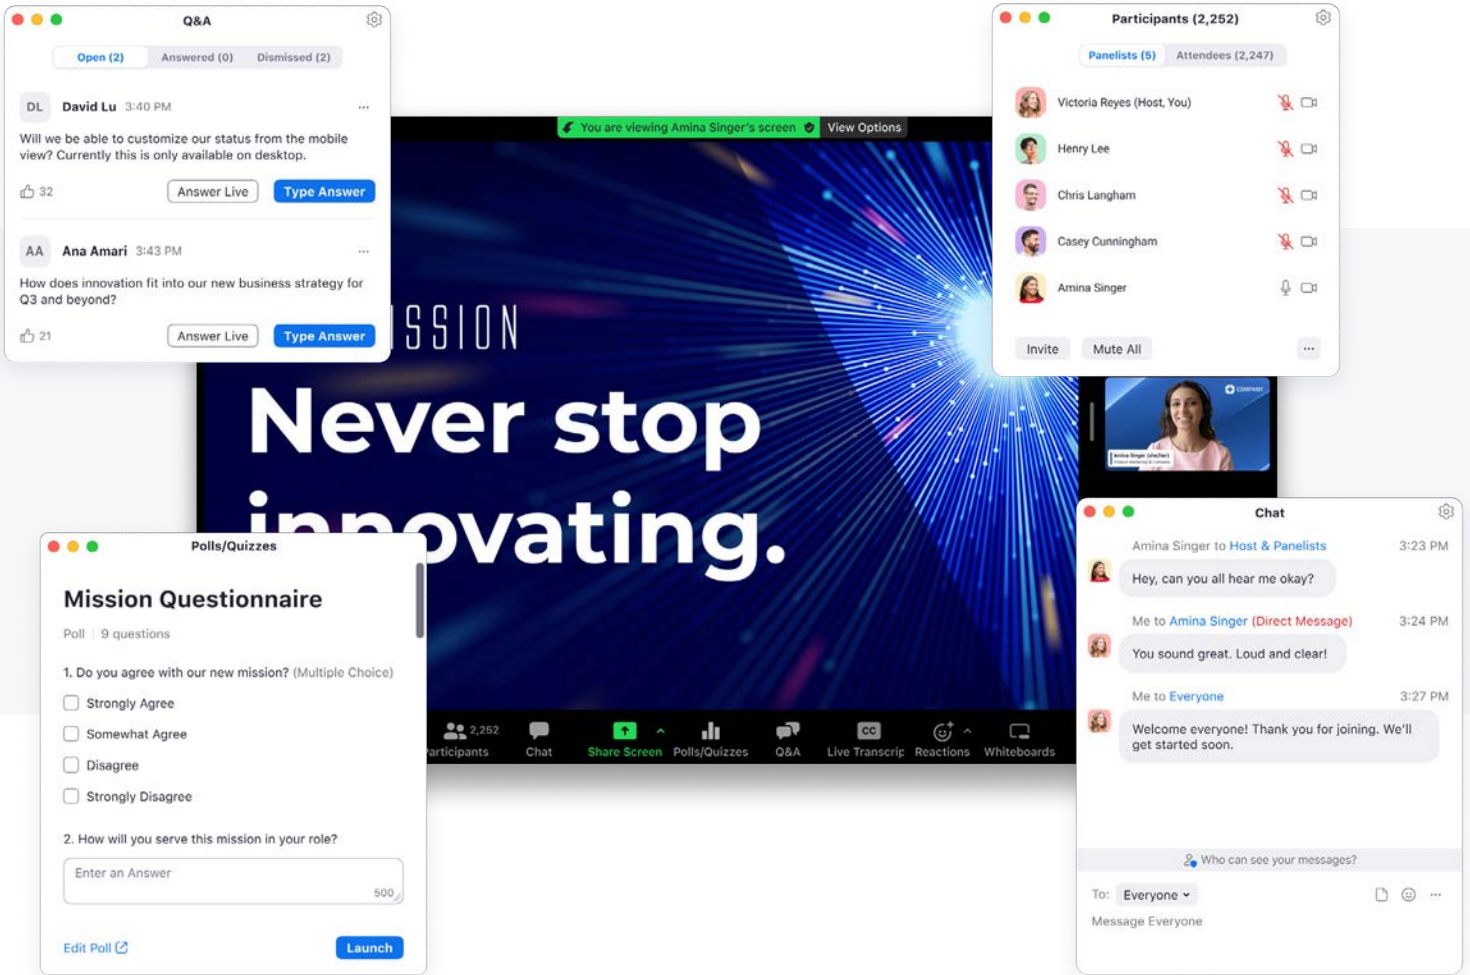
Q&A

Open (2) Answered (0) Dismissed (2)

DL David Lu 3:40 PM ···

Will we be able to customize our status from the mobile view? Currently this is only available on desktop.

32 Answer Live Type Answer

AA Ana Amari 3:43 PM ···

How does innovation fit into our new business strategy for Q3 and beyond?

21 Answer Live Type Answer

You are viewing Amina Singer's screen View Options

SSION

Never stop innovating.

Participants (2,252)

Panelists (5) Attendees (2,247)

Victoria Reyes (Host, You)

Henry Lee

Chris Langham

Casey Cunningham

Amina Singer

Invite Mute All ···

Polls/Quizzes

Mission Questionnaire

Poll | 9 questions

1. Do you agree with our new mission? (Multiple Choice)

Strongly Agree

Somewhat Agree

Disagree

Strongly Disagree

2. How will you serve this mission in your role?

Enter an Answer

500

Edit Poll Launch

2,252 Participants Chat Share Screen Polls/Quizzes Q&A Live Transcrip Reactions Whiteboards

Chat

Amina Singer to Host & Panelists 3:23 PM

Hey, can you all hear me okay?

Me to Amina Singer (Direct Message) 3:24 PM

You sound great. Loud and clear!

Me to Everyone 3:27 PM

Welcome everyone! Thank you for joining. We'll get started soon.

Who can see your messages?

To: Everyone

Message Everyone